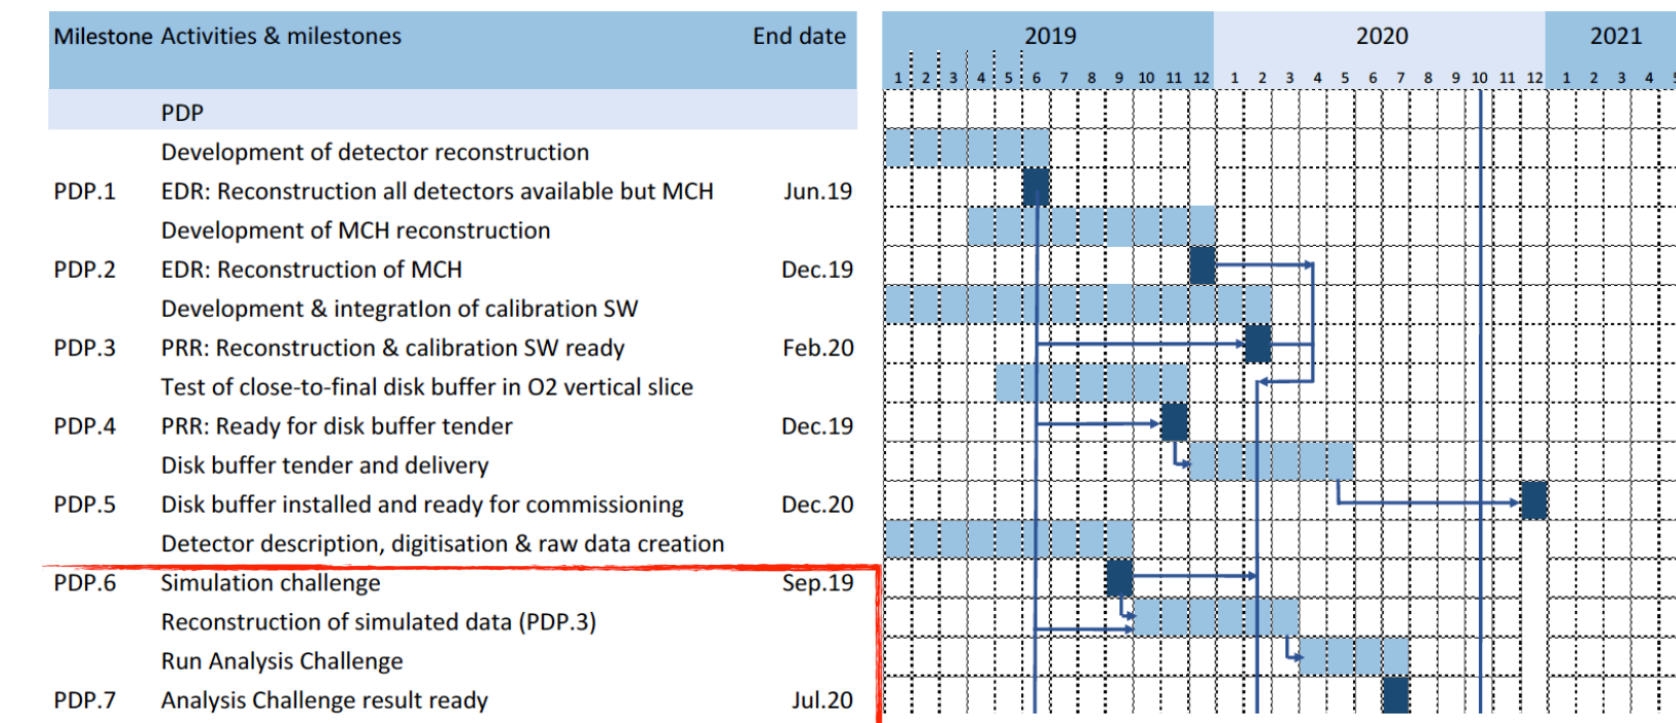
| Milestone | Activities & milestones | End date |
|---|---|---|
| | PDP | |
| | Development of detector reconstruction | |
| PDP.1 | EDR: Reconstruction all detectors available but MCH | Jun.19 |
| | Development of MCH reconstruction | |
| PDP.2 | EDR: Reconstruction of MCH | Dec.19 |
| | Development & integratIon of calibration SW | |
| PDP.3 | PRR: Reconstruction & calibration SW ready | Feb.20 |
| | Test of close-to-final disk buffer in O2 vertical slice | |
| PDP.4 | PRR: Ready for disk buffer tender | Dec.19 |
| | Disk buffer tender and delivery | |
| PDP.5 | Disk buffer installed and ready for commissioning | Dec.20 |
| | Detector description, digitisation & raw data creation | |
| PDP.6 | Simulation challenge | Sep.19 |
| | Reconstruction of simulated data (PDP.3) | |
| | Run Analysis Challenge | |
| PDP.7 | Analysis Challenge result ready | Jul.20 |

2019
1 2 3 4 5 6 7 8 9 10 11 12
2020
1 2 3 4 5 6 7 8 9 10 11 12
2021
1 2 3 4 5